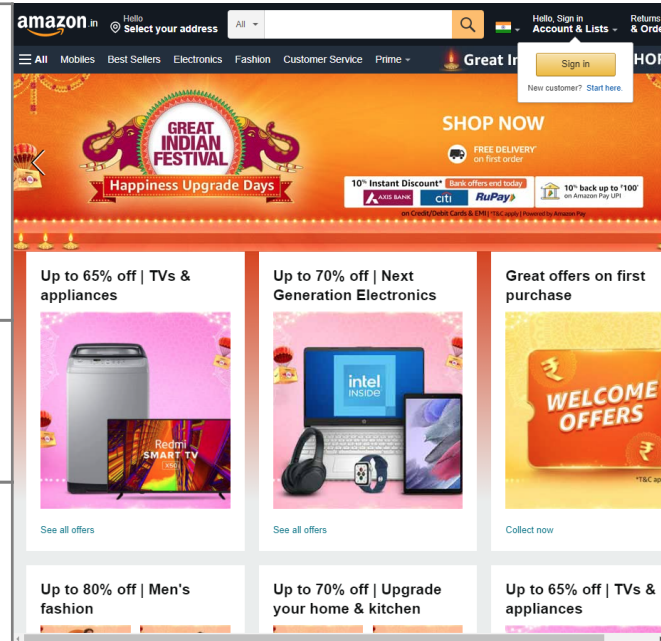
amazon.in
Hello
Select your address
All
Hello, Sign in
Account & Lists
Returns
& Orders
All
Mobiles
Best Sellers
Electronics
Fashion
Customer Service
Prime
Great In
Sign in
New customer? Start here.
GREAT INDIAN FESTIVAL
Happiness Upgrade Days
SHOP NOW
FREE DELIVERY* on first order
10% Instant Discount* Bank offers end today
AXIS BANK
citi
RuPay
10% back up to ₹100* on Amazon Pay UPI
on Credit/Debit Cards & EMI | *T&C apply | Powered by Amazon Pay

Up to 65% off | TVs & appliances
Redmi SMART TV X50
See all offers

Up to 70% off | Next Generation Electronics
intel INSIDE
See all offers

Great offers on first purchase
WELCOME OFFERS
*T&C ap
Collect now

Up to 80% off | Men's fashion

Up to 70% off | Upgrade your home & kitchen

Up to 65% off | TVs & appliances